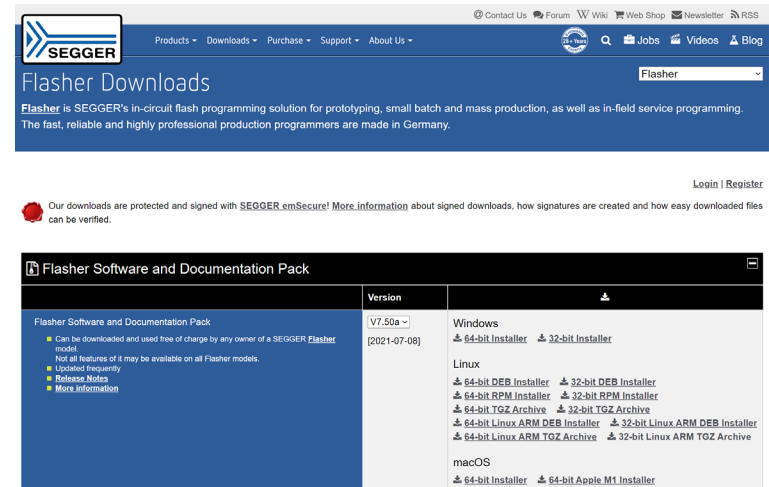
Contact Us Forum Wiki Web Shop Newsletter RSS

SEGGER

Products Downloads Purchase Support About Us

25 Years

Jobs Videos Blog

Flasher Downloads

Flasher

Flasher is SEGGER's in-circuit flash programming solution for prototyping, small batch and mass production, as well as in-field service programming. The fast, reliable and highly professional production programmers are made in Germany.

Login | Register

Our downloads are protected and signed with SEGGER emSecure! More information about signed downloads, how signatures are created and how easy downloaded files can be verified.

Flasher Software and Documentation Pack

| | Version | |
|---|---|---|
| Flasher Software and Documentation Pack<br>Can be downloaded and used free of charge by any owner of a SEGGER Flasher model. Not all features of it may be available on all Flasher models.<br>Updated frequently<br>Release Notes<br>More information | V7.50a<br>[2021-07-08] | Windows<br>64-bit Installer 32-bit Installer<br>Linux<br>64-bit DEB Installer 32-bit DEB Installer<br>64-bit RPM Installer 32-bit RPM Installer<br>64-bit TGZ Archive 32-bit TGZ Archive<br>64-bit Linux ARM DEB Installer 32-bit Linux ARM DEB Installer<br>64-bit Linux ARM TGZ Archive 32-bit Linux ARM TGZ Archive<br>macOS<br>64-bit Installer 64-bit Apple M1 Installer |